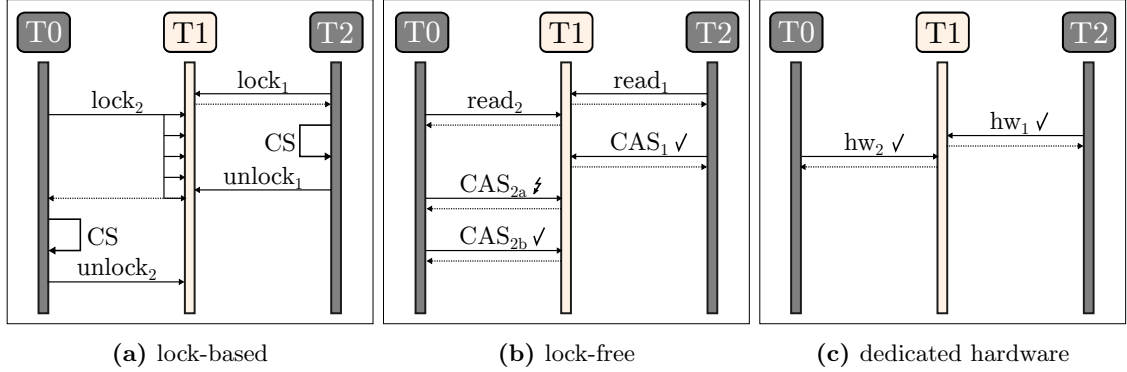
T0 T1 T2

$\text{lock}_1$

$\text{lock}_2$

CS

$\text{unlock}_1$

CS

$\text{unlock}_2$

**(a)** lock-based

T0 T1 T2

$\text{read}_1$

$\text{read}_2$

$\text{CAS}_1$ ✓

$\text{CAS}_{2a}$ ↯

$\text{CAS}_{2b}$ ✓

**(b)** lock-free

T0 T1 T2

$\text{hw}_1$ ✓

$\text{hw}_2$ ✓

**(c)** dedicated hardware